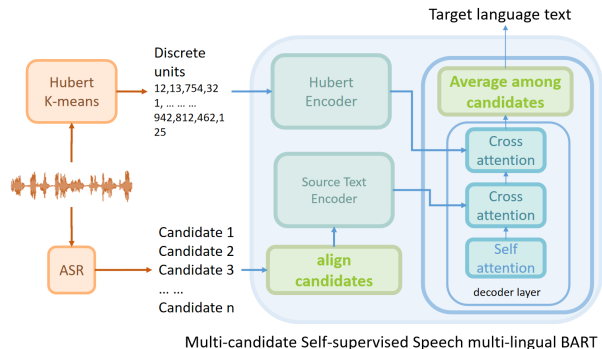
Target language text

Hubert K-means

Discrete units
12,13,754,321, … … … 942,812,462,125

Hubert Encoder

Average among candidates

Cross attention

Cross attention

Self attention

decoder layer

Source Text Encoder

align candidates

ASR

Candidate 1
Candidate 2
Candidate 3
… …
Candidate n

Multi-candidate Self-supervised Speech multi-lingual BART